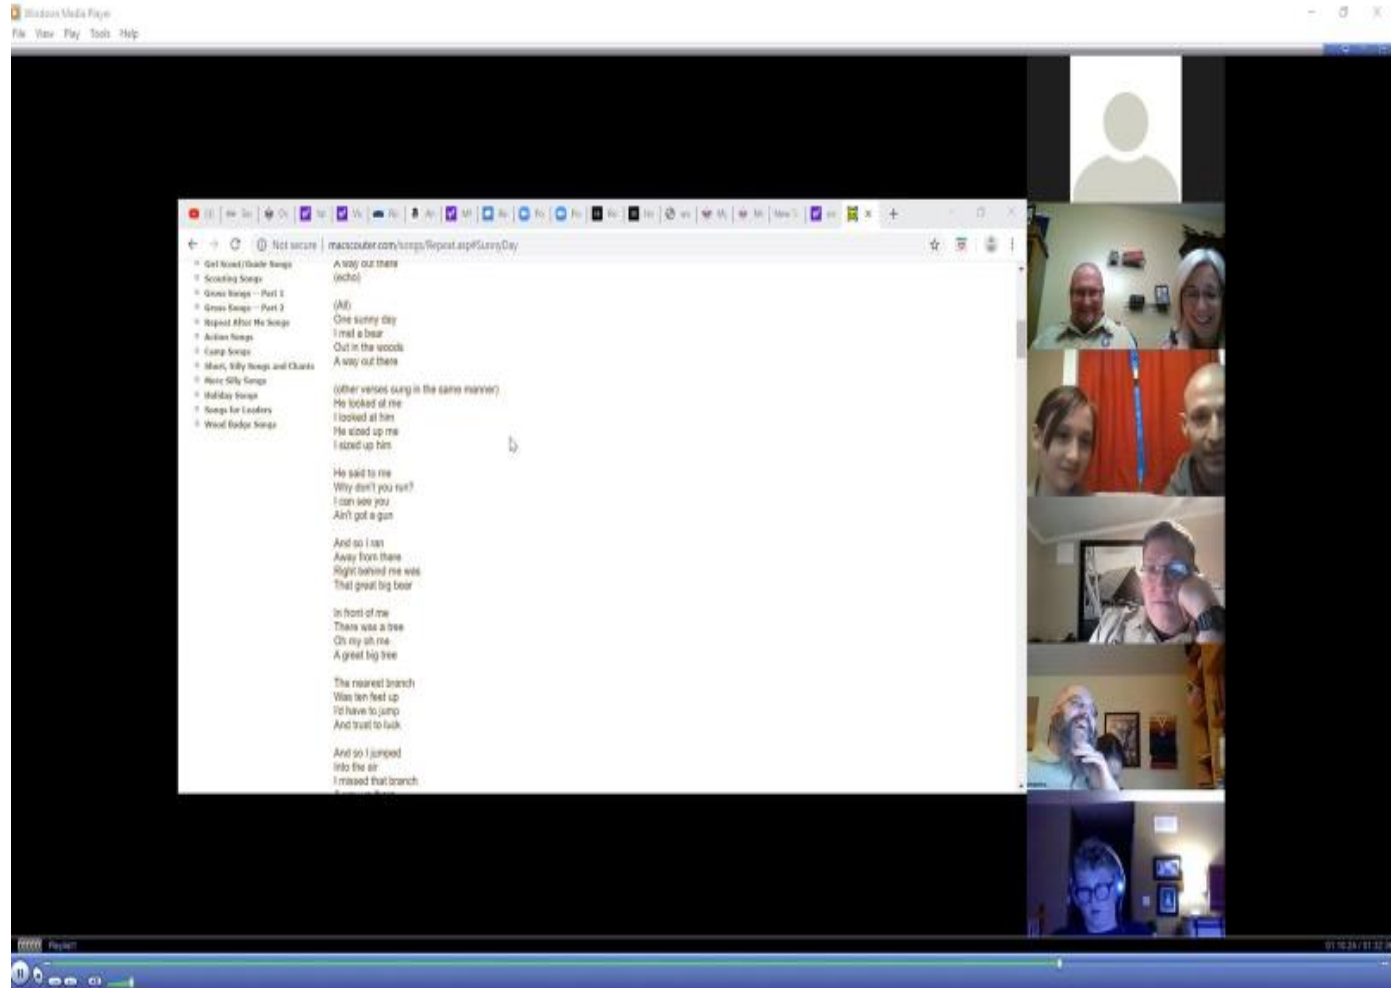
Windows Media Player
File View Play Tools Help

Not secure | macscouter.com/songs/Repeat.asp#SunnyDay

Girl Scout/Guide Songs
Scouting Songs
Gross Songs -- Part 1
Gross Songs -- Part 2
Repeat After Me Songs
Action Songs
Camp Songs
Short, Silly Songs and Chants
More Silly Songs
Holiday Songs
Songs for Leaders
Wood Badge Songs

A way out there
(echo)

(All)
One sunny day
I met a bear
Out in the woods
A way out there

(other verses sung in the same manner)
He looked at me
I looked at him
He sized up me
I sized up him

He said to me
Why don't you run?
I can see you
Ain't got a gun

And so I ran
Away from there
Right behind me was
That great big bear

In front of me
There was a tree
Oh my oh me
A great big tree

The nearest branch
Was ten feet up
I'd have to jump
And trust to luck

And so I jumped
Into the air
I missed that branch
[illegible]

Playlist
01:16:24 / 01:32:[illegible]